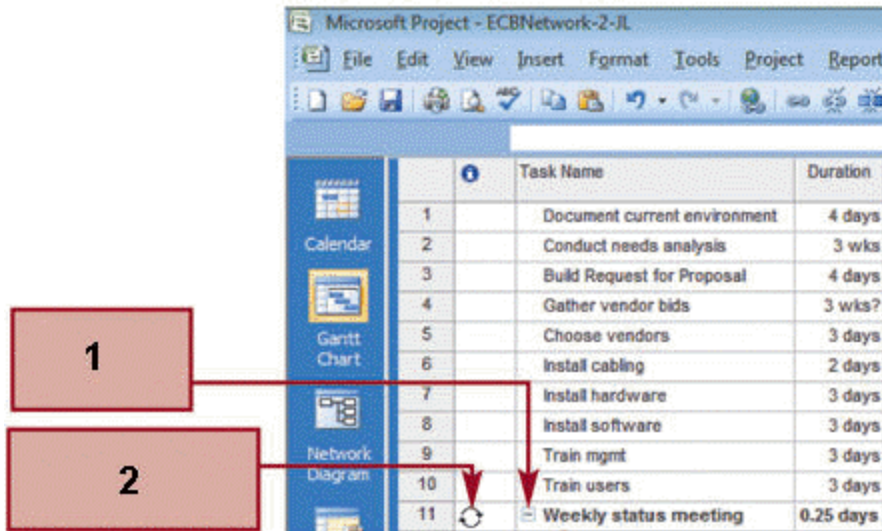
Microsoft Project - ECBNetwork-2-JL

File Edit View Insert Format Tools Project Report

Calendar

Gantt Chart

Network Diagram

|  | ⓘ | Task Name | Duration |
|---|---|---|---|
| 1 |  | Document current environment | 4 days |
| 2 |  | Conduct needs analysis | 3 wks |
| 3 |  | Build Request for Proposal | 4 days |
| 4 |  | Gather vendor bids | 3 wks? |
| 5 |  | Choose vendors | 3 days |
| 6 |  | Install cabling | 2 days |
| 7 |  | Install hardware | 3 days |
| 8 |  | Install software | 3 days |
| 9 |  | Train mgmt | 3 days |
| 10 |  | Train users | 3 days |
| 11 |  | Weekly status meeting | 0.25 days |

1

2